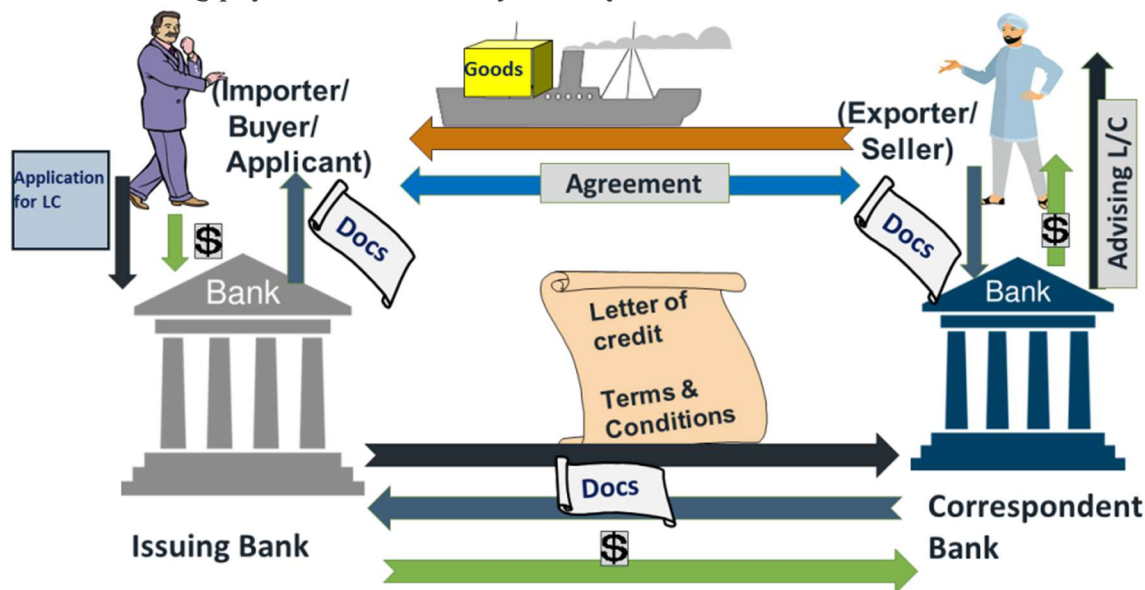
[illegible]

Goods

(Importer/ Buyer/ Applicant)

(Exporter/ Seller)

Application for LC

Agreement

Advising L/C

$

Docs

Docs

$

Bank

Bank

Letter of credit

Terms & Conditions

Docs

Issuing Bank

Correspondent Bank

$